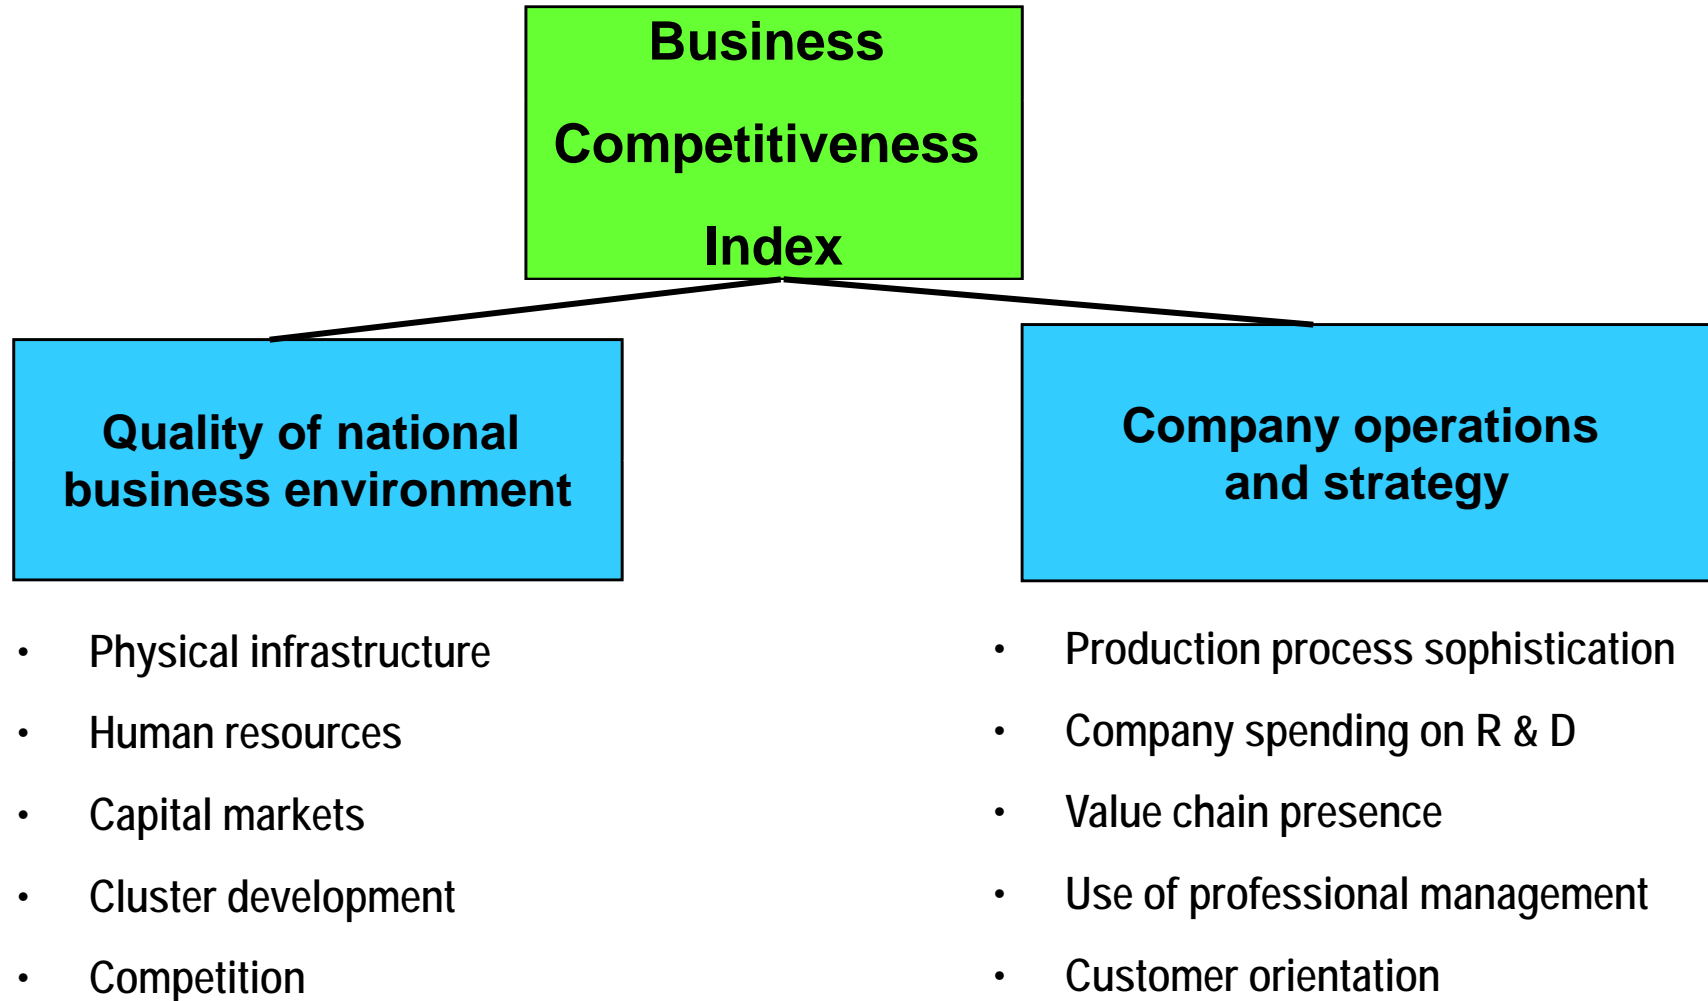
Business Competitiveness Index

Quality of national business environment

- Physical infrastructure
- Human resources
- Capital markets
- Cluster development
- Competition

Company operations and strategy

- Production process sophistication
- Company spending on R & D
- Value chain presence
- Use of professional management
- Customer orientation